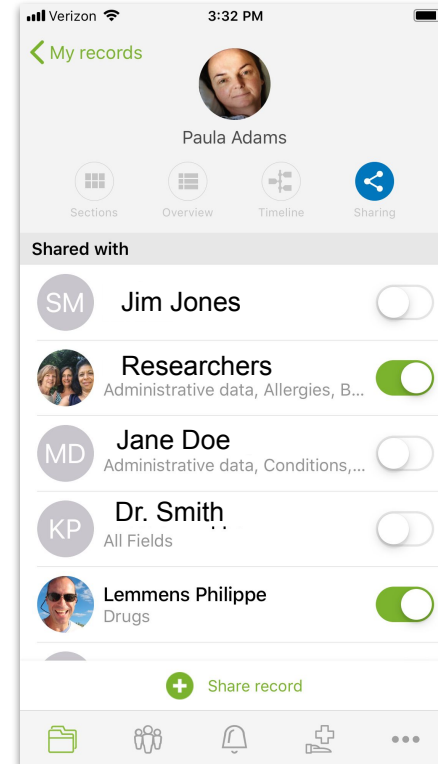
Verizon 3:32 PM

My records

Paula Adams

Sections Overview Timeline Sharing

Shared with

SM Jim Jones

Researchers
Administrative data, Allergies, B...

MD Jane Doe
Administrative data, Conditions,...

KP Dr. Smith
All Fields

Lemmens Philippe
Drugs

Share record